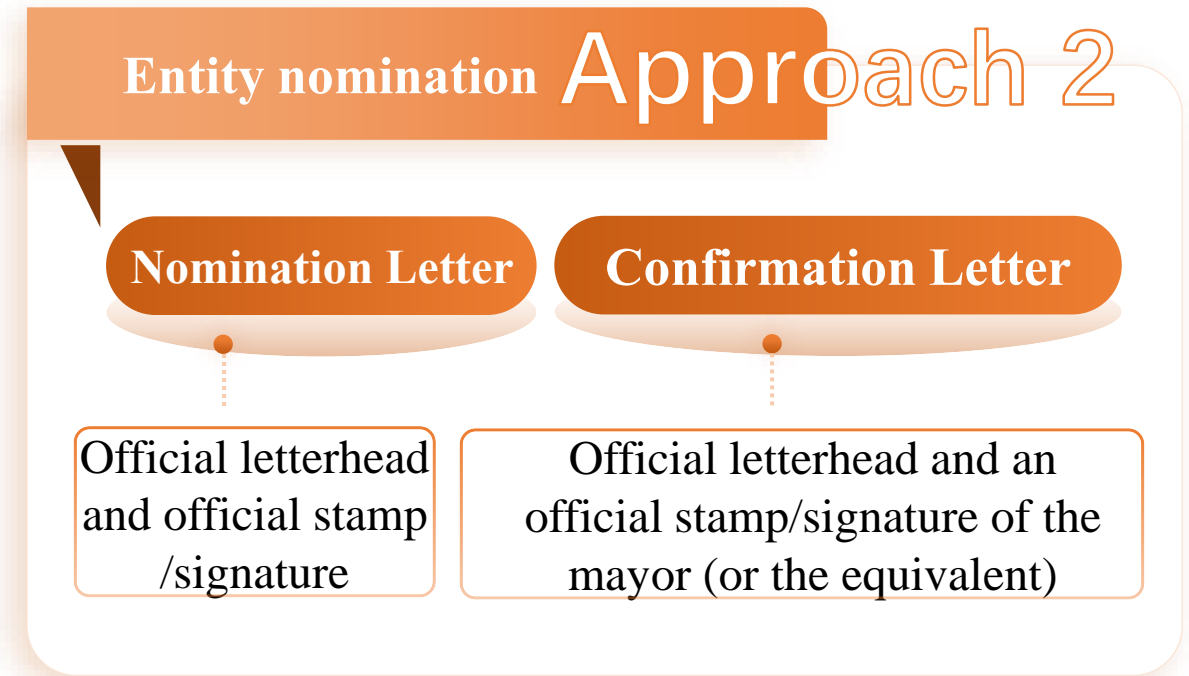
Entity nomination Approach 2

Nomination Letter

Confirmation Letter

Official letterhead and official stamp /signature

Official letterhead and an official stamp/signature of the mayor (or the equivalent)